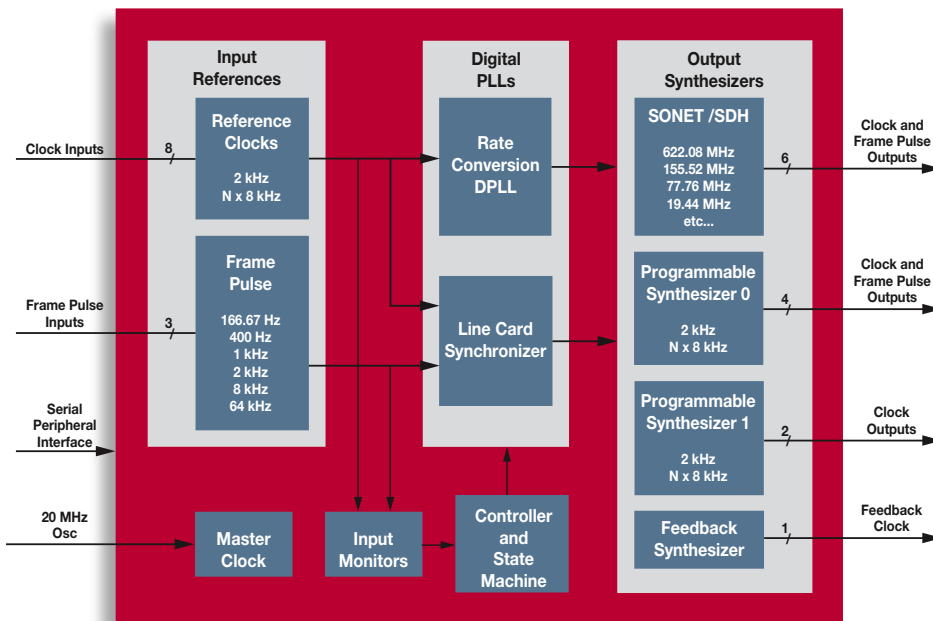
Input References

Reference Clocks

2 kHz
N x 8 kHz

Frame Pulse

166.67 Hz
400 Hz
1 kHz
2 kHz
8 kHz
64 kHz

Digital PLLs

Rate Conversion DPLL

Line Card Synchronizer

Output Synthesizers

SONET /SDH

622.08 MHz
155.52 MHz
77.76 MHz
19.44 MHz
etc...

Programmable Synthesizer 0

2 kHz
N x 8 kHz

Programmable Synthesizer 1

2 kHz
N x 8 kHz

Feedback Synthesizer

Clock Inputs
8

Frame Pulse Inputs
3

Serial Peripheral Interface

20 MHz Osc

Master Clock

Input Monitors

Controller and State Machine

6
Clock and Frame Pulse Outputs

4
Clock and Frame Pulse Outputs

2
Clock Outputs

1
Feedback Clock